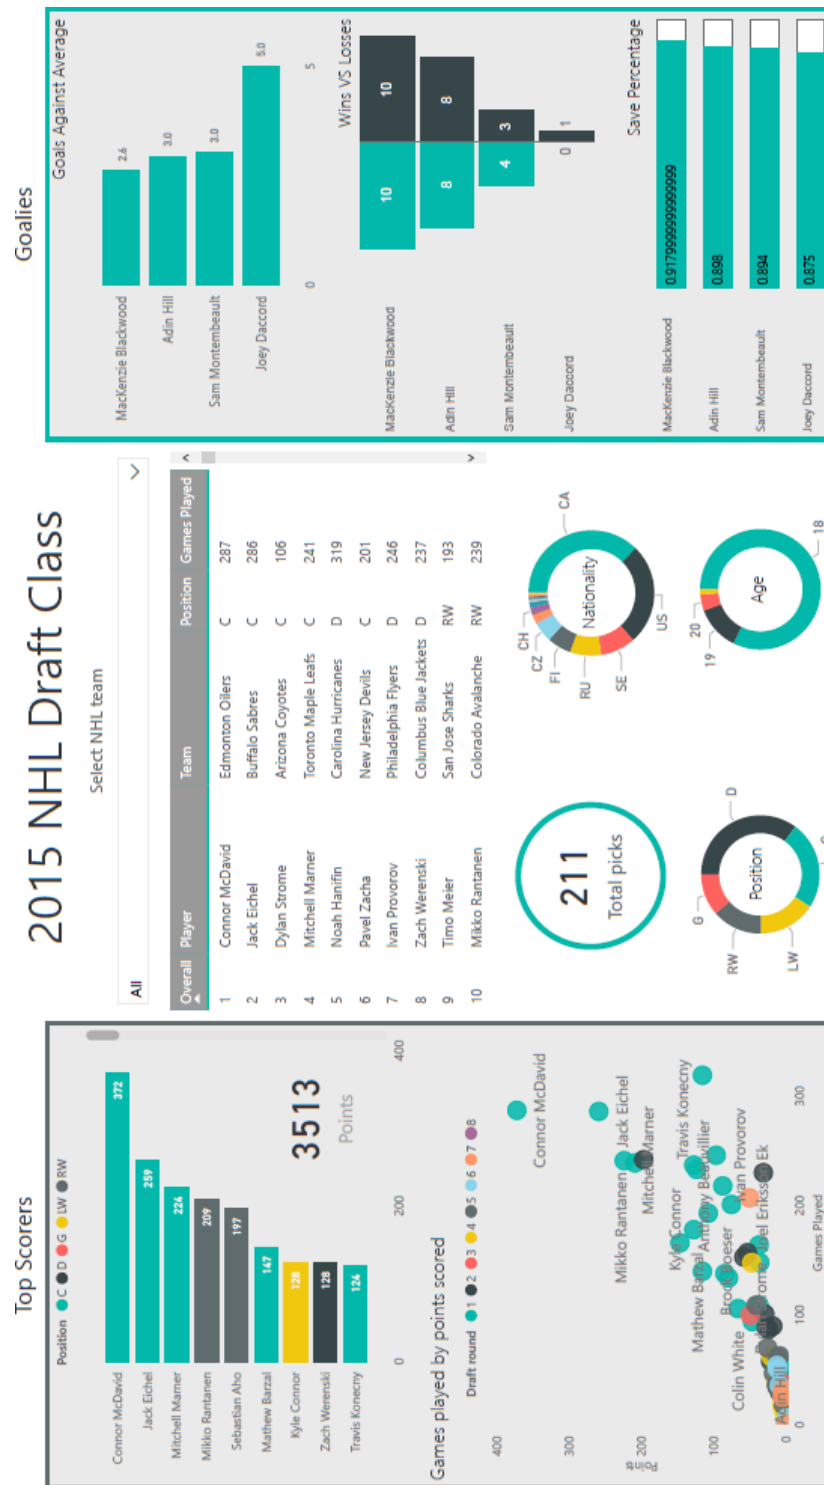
Top Scorers

Position ● C ● D ● G ● LW ● RW

| Player | Points |
|---|---|
| Connor McDavid | 372 |
| Jack Eichel | 259 |
| Mitchell Marner | 224 |
| Mikko Rantanen | 209 |
| Sebastian Aho | 197 |
| Mathew Barzal | 147 |
| Kyle Connor | 128 |
| Zach Werenski | 128 |
| Travis Konecny | 124 |

0 200 400

3513
Points

Games played by points scored

Draft round ● 1 ● 2 ● 3 ● 4 ● 5 ● 6 ● 7 ● 8

400 300 200 100 0

Points

Connor McDavid
Jack Eichel
Mitchell Marner
Travis Konecny
Mikko Rantanen
Kyle Connor
Anthony Beauvillier
Ivan Provorov
Mathew Barzal
Brock Boeser
Dylan Strome
Joel Eriksson Ek
Colin White
Adin Hill

0 100 200 300
Games Played

2015 NHL Draft Class

Select NHL team

All

| Overall | Player | Team | Position | Games Played |
|---|---|---|---|---|
| 1 | Connor McDavid | Edmonton Oilers | C | 287 |
| 2 | Jack Eichel | Buffalo Sabres | C | 286 |
| 3 | Dylan Strome | Arizona Coyotes | C | 106 |
| 4 | Mitchell Marner | Toronto Maple Leafs | C | 241 |
| 5 | Noah Hanifin | Carolina Hurricanes | D | 319 |
| 6 | Pavel Zacha | New Jersey Devils | C | 201 |
| 7 | Ivan Provorov | Philadelphia Flyers | D | 246 |
| 8 | Zach Werenski | Columbus Blue Jackets | D | 237 |
| 9 | Timo Meier | San Jose Sharks | RW | 193 |
| 10 | Mikko Rantanen | Colorado Avalanche | RW | 239 |

211
Total picks

Position
D
G
RW
LW

Nationality
CA
US
SE
RU
FI
CZ
CH

Age
18
19
20

Goalies

Goals Against Average
MacKenzie Blackwood 2.6
Adin Hill 3.0
Sam Montembeault 3.0
Joey Daccord 5.0
0 5

Wins VS Losses
MacKenzie Blackwood 10 10
Adin Hill 8 8
Sam Montembeault 4 3
Joey Daccord 0 1

Save Percentage
MacKenzie Blackwood 0.9179999999999999
Adin Hill 0.898
Sam Montembeault 0.894
Joey Daccord 0.875